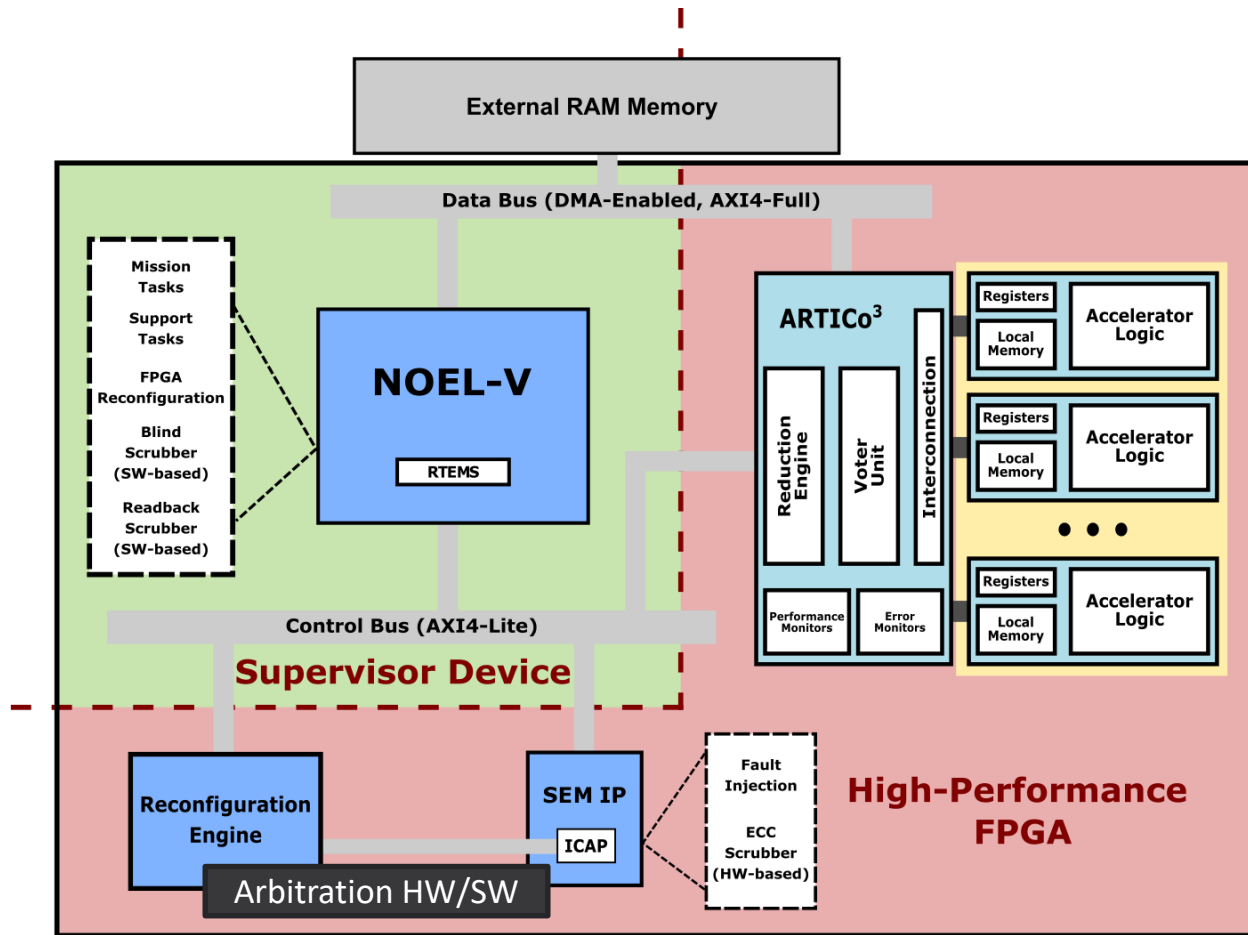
External RAM Memory

Data Bus (DMA-Enabled, AXI4-Full)

Mission Tasks

Support Tasks

FPGA Reconfiguration

Blind Scrubber (SW-based)

Readback Scrubber (SW-based)

NOEL-V

RTEMS

ARTICo$^3$

Reduction Engine

Voter Unit

Interconnection

Performance Monitors

Error Monitors

Registers

Local Memory

Accelerator Logic

Registers

Local Memory

Accelerator Logic

• • •

Registers

Local Memory

Accelerator Logic

Control Bus (AXI4-Lite)

Supervisor Device

Reconfiguration Engine

SEM IP

ICAP

Arbitration HW/SW

Fault Injection

ECC Scrubber (HW-based)

High-Performance FPGA